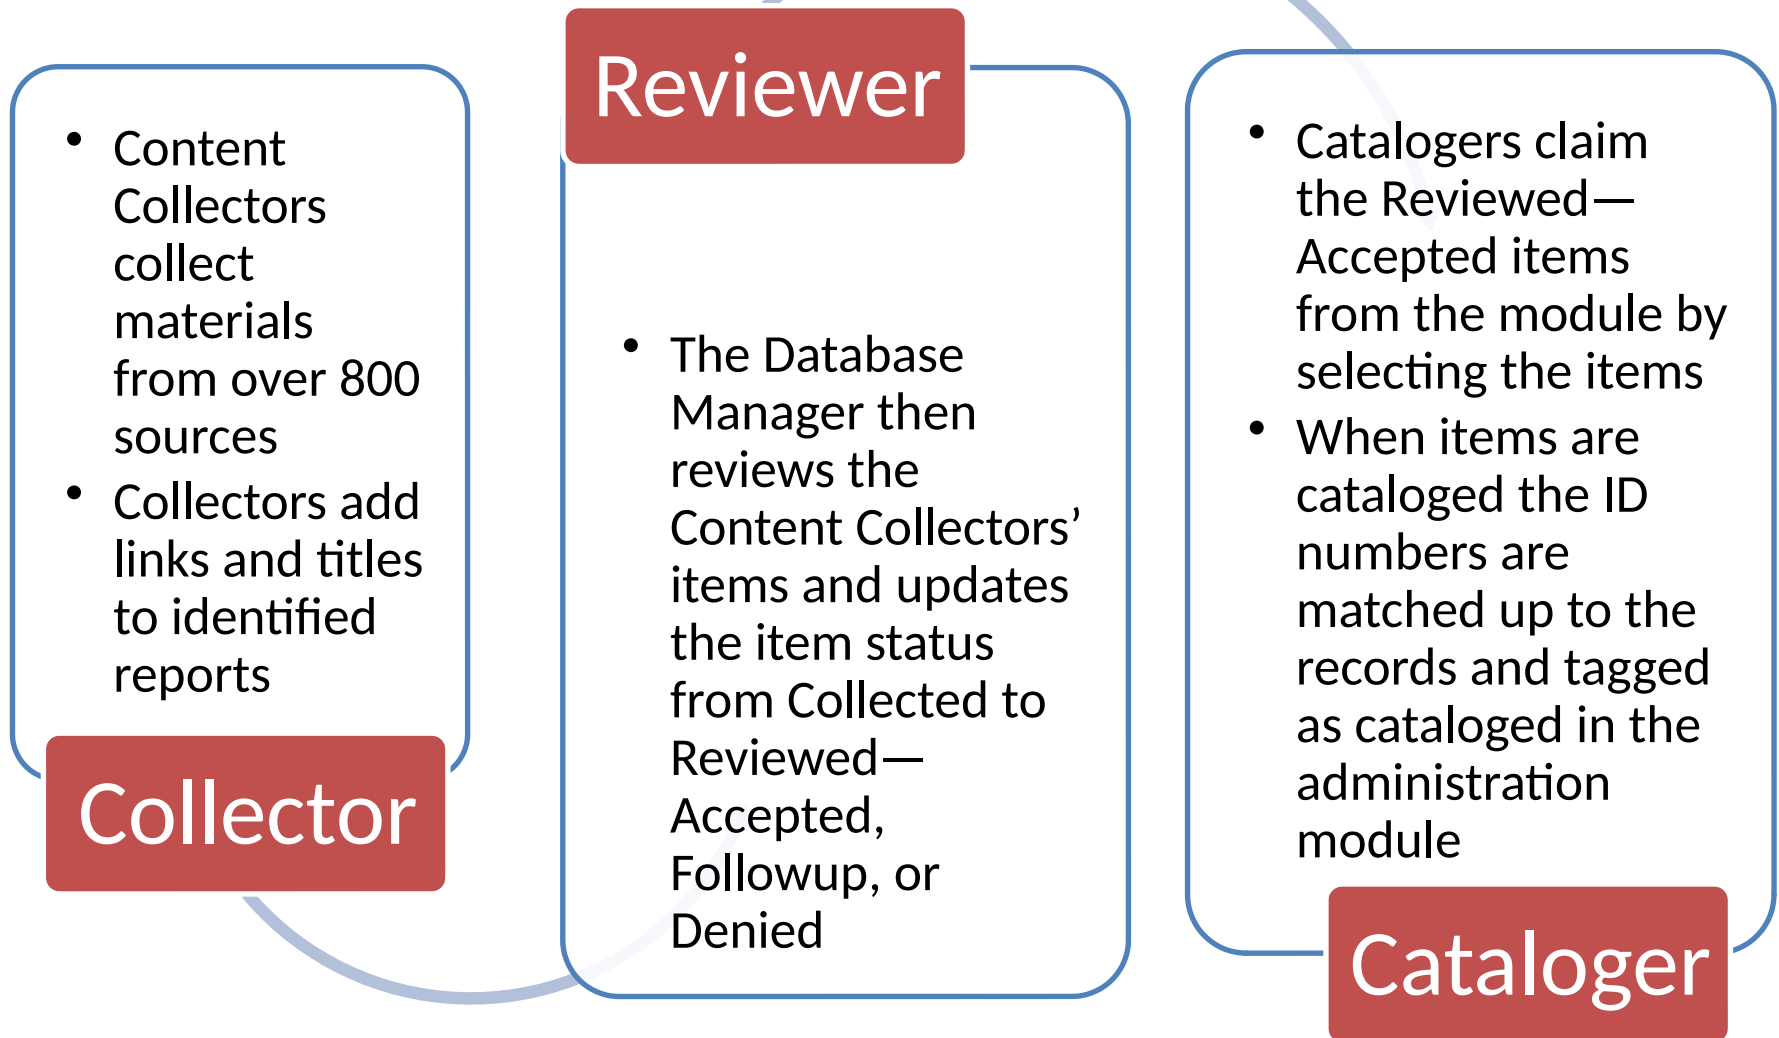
- Content Collectors collect materials from over 800 sources
- Collectors add links and titles to identified reports

Collector

Reviewer

- The Database Manager then reviews the Content Collectors' items and updates the item status from Collected to Reviewed—Accepted, Followup, or Denied

- Catalogers claim the Reviewed—Accepted items from the module by selecting the items
- When items are cataloged the ID numbers are matched up to the records and tagged as cataloged in the administration module

Cataloger